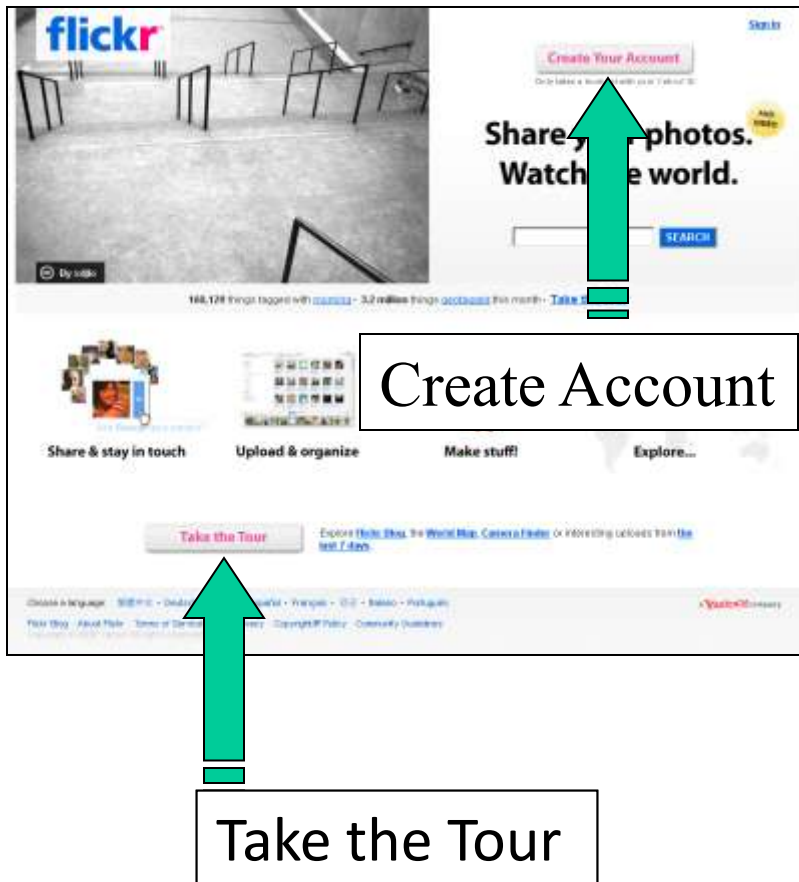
flickr

Sign In

Create Your Account

Only takes a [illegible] with your Yahoo! ID

Share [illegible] photos. Watch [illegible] world.

SEARCH

By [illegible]

168,128 things tagged with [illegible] · 3.2 million things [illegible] this month · Take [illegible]

Create Account

Share & stay in touch

Upload & organize

Make stuff!

Explore...

Take the Tour

Explore Flickr Blog, the World Map, Camera Finder or interesting uploads from the last 7 days.

Choose a language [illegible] · Deutsch · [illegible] Español · Français · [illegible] · Italiano · Português

Flickr Blog · About Flickr · Terms of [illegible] · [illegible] · Copyright/IP Policy · Community Guidelines

YAHOO! company

Take the Tour